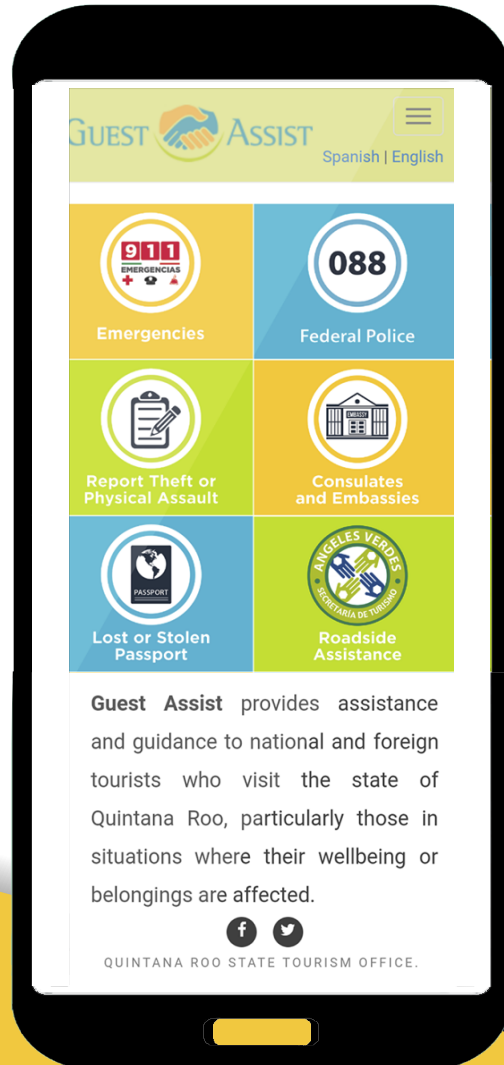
GUEST ASSIST

Spanish | English

911 EMERGENCIAS

Emergencies

088

Federal Police

Report Theft or Physical Assault

EMBASSY

Consulates and Embassies

PASSPORT

Lost or Stolen Passport

ANGELES VERDES SECRETARÍA DE TURISMO

Roadside Assistance

**Guest Assist** provides assistance and guidance to national and foreign tourists who visit the state of Quintana Roo, particularly those in situations where their wellbeing or belongings are affected.

QUINTANA ROO STATE TOURISM OFFICE.